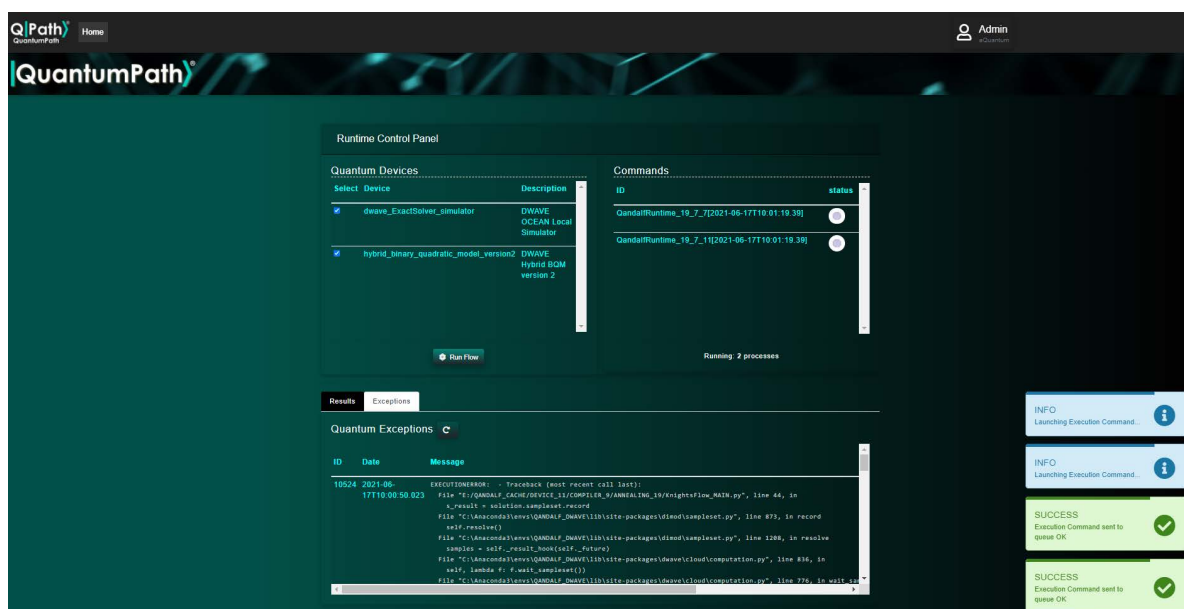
Q|Path⟩ QuantumPath Home

Admin eQuantum

|QuantumPath⟩®

Runtime Control Panel

Quantum Devices

| Select | Device | Description |
|---|---|---|
| ☑ | dwave_ExactSolver_simulator | DWAVE OCEAN Local Simulator |
| ☑ | hybrid_binary_quadratic_model_version2 | DWAVE Hybrid BQM version 2 |

Run Flow

Commands

| ID | status |
|---|---|
| QandalfRuntime_19_7_7[2021-06-17T10:01:19.39] | |
| QandalfRuntime_19_7_11[2021-06-17T10:01:19.39] | |

Running: 2 processes

Results Exceptions

Quantum Exceptions

| ID | Date | Message |
|---|---|---|
| 10524 | 2021-06-17T10:00:50.023 | EXECUTIONERROR: - Traceback (most recent call last): File "E:/QANDALF_CACHE/DEVICE_11/COMPILER_9/ANNEALING_19/KnightsFlow_MAIN.py", line 44, in s_result = solution.sampleset.record File "C:\Anaconda3\envs\QANDALF_DWAVE\lib\site-packages\dimod\sampleset.py", line 873, in record self.resolve() File "C:\Anaconda3\envs\QANDALF_DWAVE\lib\site-packages\dimod\sampleset.py", line 1208, in resolve samples = self._result_hook(self._future) File "C:\Anaconda3\envs\QANDALF_DWAVE\lib\site-packages\dwave\cloud\computation.py", line 836, in self, lambda f: f.wait_sampleset()) File "C:\Anaconda3\envs\QANDALF_DWAVE\lib\site-packages\dwave\cloud\computation.py", line 776, in wait_sa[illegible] |

INFO
Launching Execution Command...

INFO
Launching Execution Command...

SUCCESS
Execution Command sent to queue OK

SUCCESS
Execution Command sent to queue OK